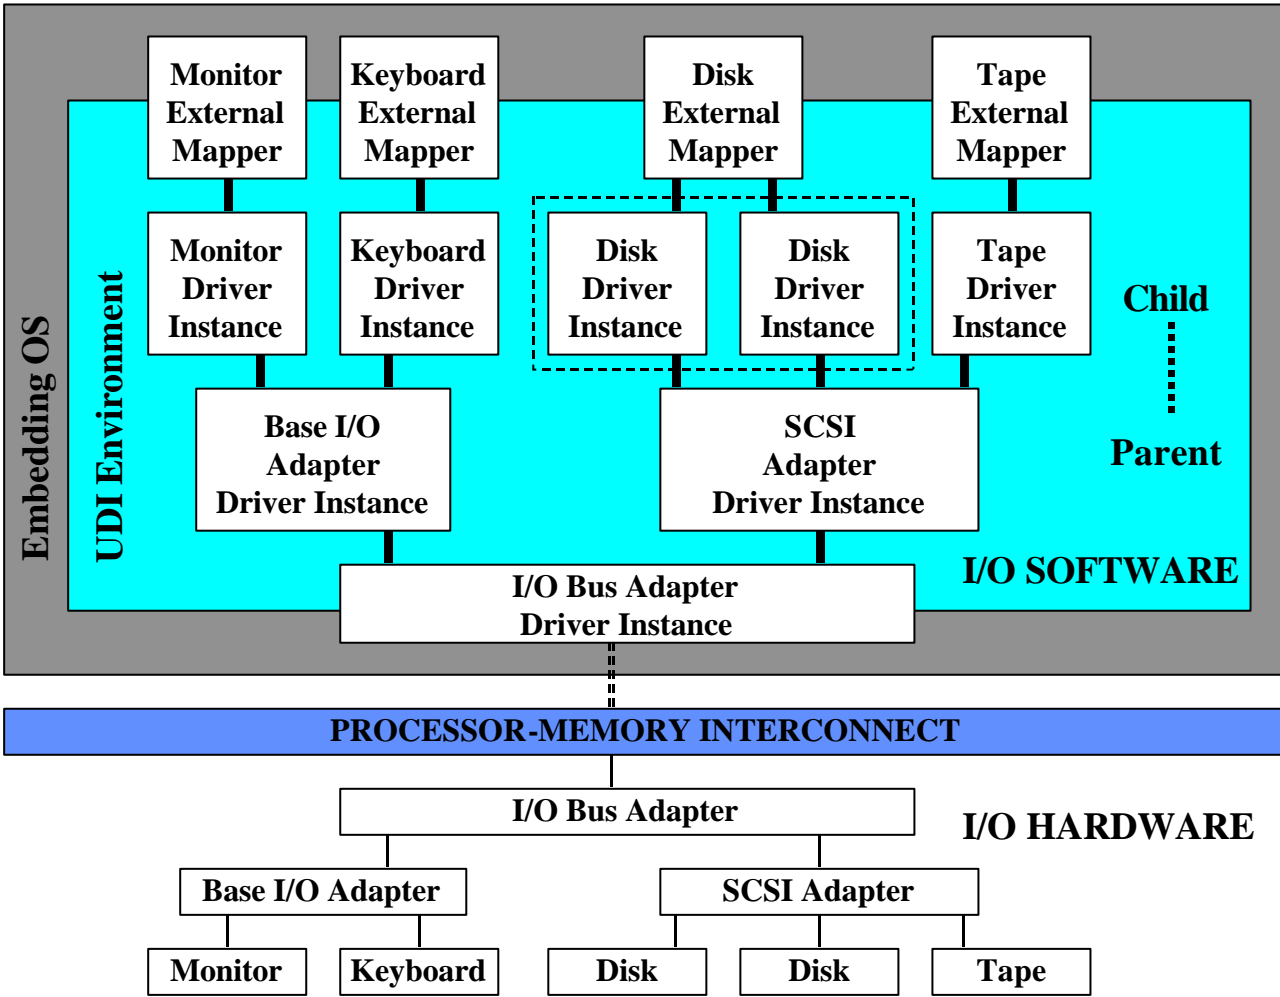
Embedding OS

UDI Environment

Monitor External Mapper

Keyboard External Mapper

Disk External Mapper

Tape External Mapper

Monitor Driver Instance

Keyboard Driver Instance

Disk Driver Instance

Disk Driver Instance

Tape Driver Instance

Child

Parent

Base I/O Adapter Driver Instance

SCSI Adapter Driver Instance

I/O SOFTWARE

I/O Bus Adapter Driver Instance

PROCESSOR-MEMORY INTERCONNECT

I/O Bus Adapter

I/O HARDWARE

Base I/O Adapter

SCSI Adapter

Monitor

Keyboard

Disk

Disk

Tape